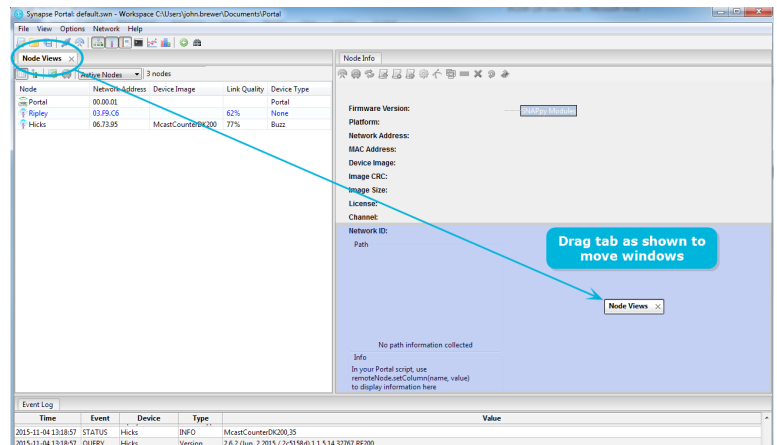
Synapse Portal: default.swn - Workspace C:\Users\john.brewer\Documents\Portal

File View Options Network Help

Node Views ×

Active Nodes 3 nodes

| Node | Network Address | Device Image | Link Quality | Device Type |
|---|---|---|---|---|
| Portal | 00.00.01 | | | Portal |
| Ripley | 03.F9.C6 | | 62% | None |
| Hicks | 06.73.95 | McastCounterDK200 | 77% | Buzz |

Node Info

Firmware Version:
Platform:
Network Address:
MAC Address:
Device Image:
Image CRC:
Image Size:
License:
Channel:

SNAPpy Module

Network ID:
Path

Drag tab as shown to move windows

Node Views ×

No path information collected

Info
In your Portal script, use remoteNode.setColumn(name, value) to display information here

Event Log

| Time | Event | Device | Type | Value |
|---|---|---|---|---|
| 2015-11-04 13:18:57 | STATUS | Hicks | INFO | McastCounterDK200,35 |
| 2015-11-04 13:18:57 | QUERY | Hicks | Version | 2.6.2 (Jun 2 2015 / 2c5158d) 1.1.5.14 32767 RF200 |